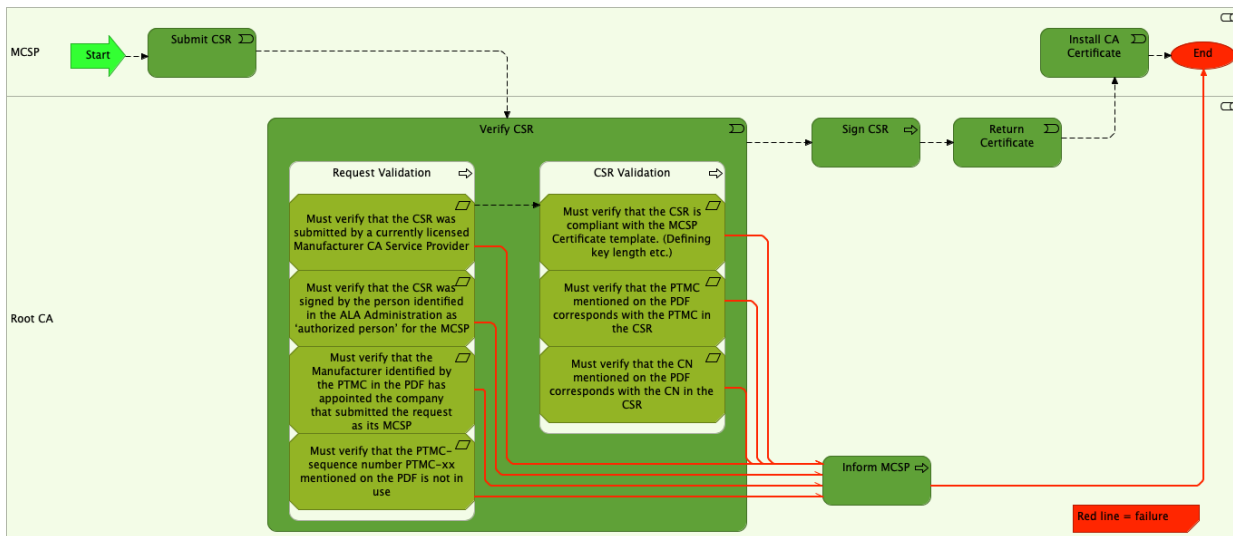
MCSP

Start

Submit CSR

Install CA Certificate

End

Root CA

Verify CSR

Request Validation

Must verify that the CSR was submitted by a currently licensed Manufacturer CA Service Provider

Must verify that the CSR was signed by the person identified in the ALA Administration as 'authorized person' for the MCSP

Must verify that the Manufacturer identified by the PTMC in the PDF has appointed the company that submitted the request as its MCSP

Must verify that the PTMC-sequence number PTMC-xx mentioned on the PDF is not in use

CSR Validation

Must verify that the CSR is compliant with the MCSP Certificate template. (Defining key length etc.)

Must verify that the PTMC mentioned on the PDF corresponds with the PTMC in the CSR

Must verify that the CN mentioned on the PDF corresponds with the CN in the CSR

Sign CSR

Return Certificate

Inform MCSP

Red line = failure